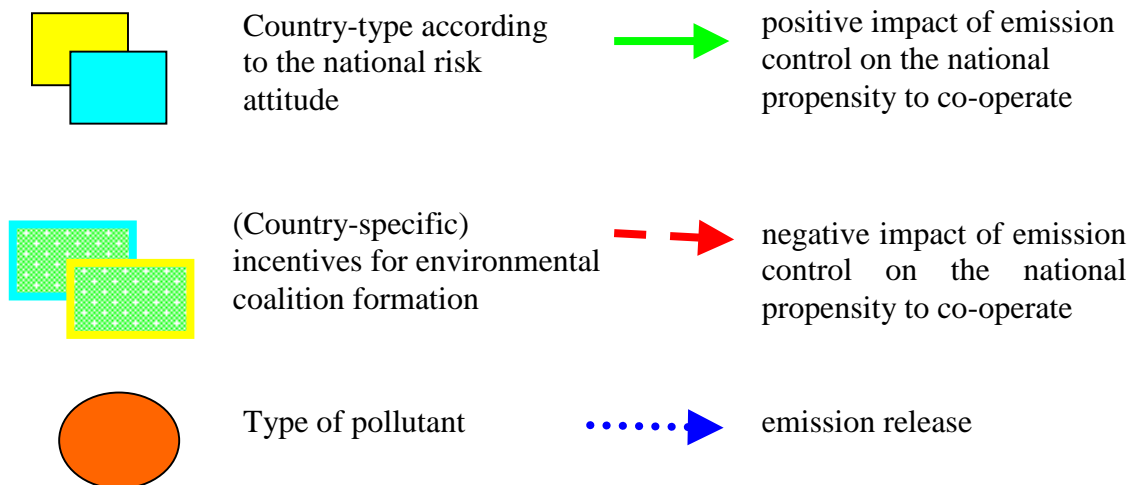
Country-type according to the national risk attitude

positive impact of emission control on the national propensity to co-operate

(Country-specific) incentives for environmental coalition formation

negative impact of emission control on the national propensity to co-operate

Type of pollutant

emission release